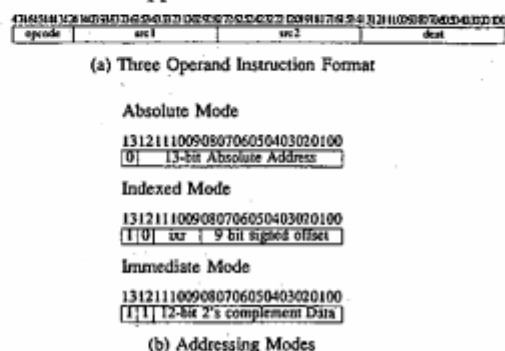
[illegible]

| opcode | src1 | src2 | dest |
|---|---|---|---|

(a) Three Operand Instruction Format

Absolute Mode

13121110090807060504030201 00

| 0 | 13-bit Absolute Address |
|---|---|

Indexed Mode

13121110090807060504030201 00

| 1 | 0 | ixr | 9 bit signed offset |
|---|---|---|---|

Immediate Mode

13121110090807060504030201 00

| 1 | 1 | 12-bit 2's complement Data |
|---|---|---|

(b) Addressing Modes